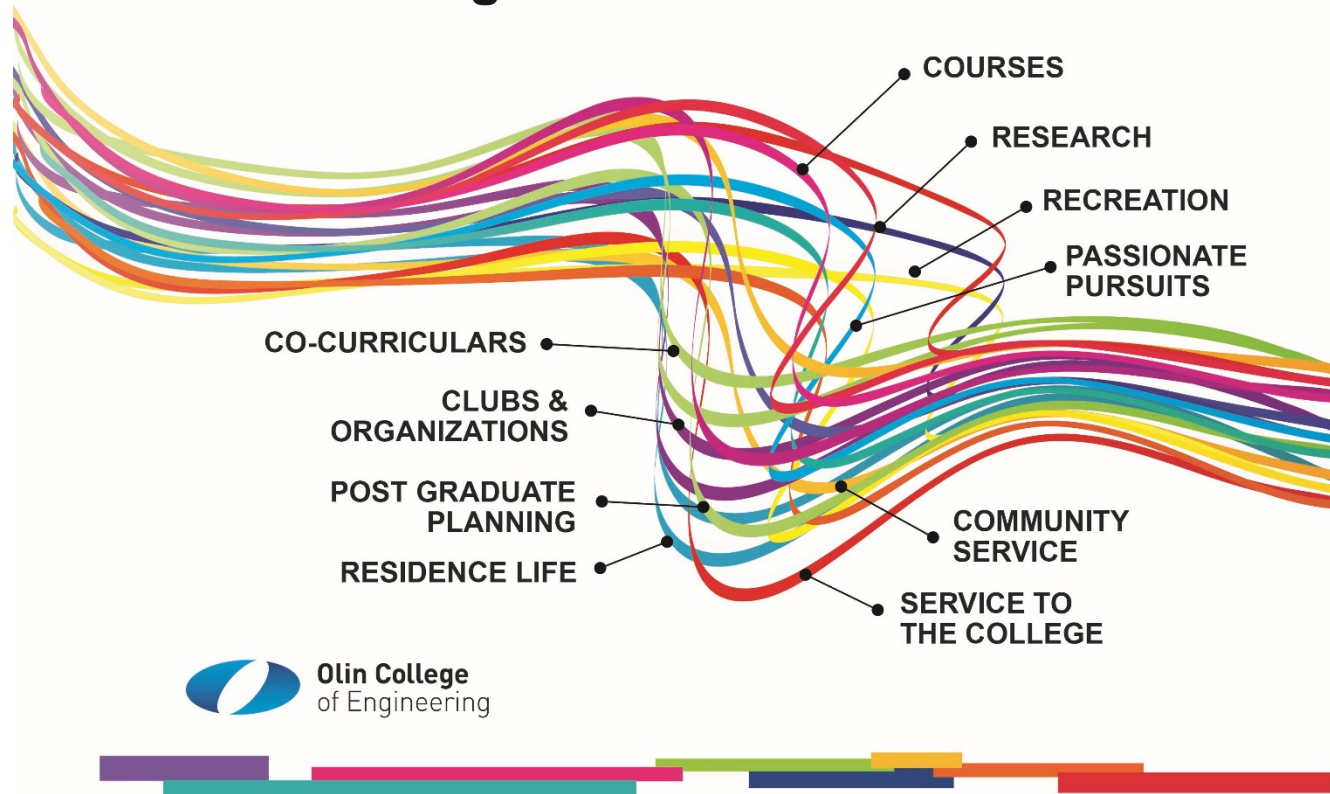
COURSES

RESEARCH

RECREATION

PASSIONATE PURSUITS

CO-CURRICULARS

CLUBS & ORGANIZATIONS

POST GRADUATE PLANNING

RESIDENCE LIFE

COMMUNITY SERVICE

SERVICE TO THE COLLEGE

Olin College of Engineering